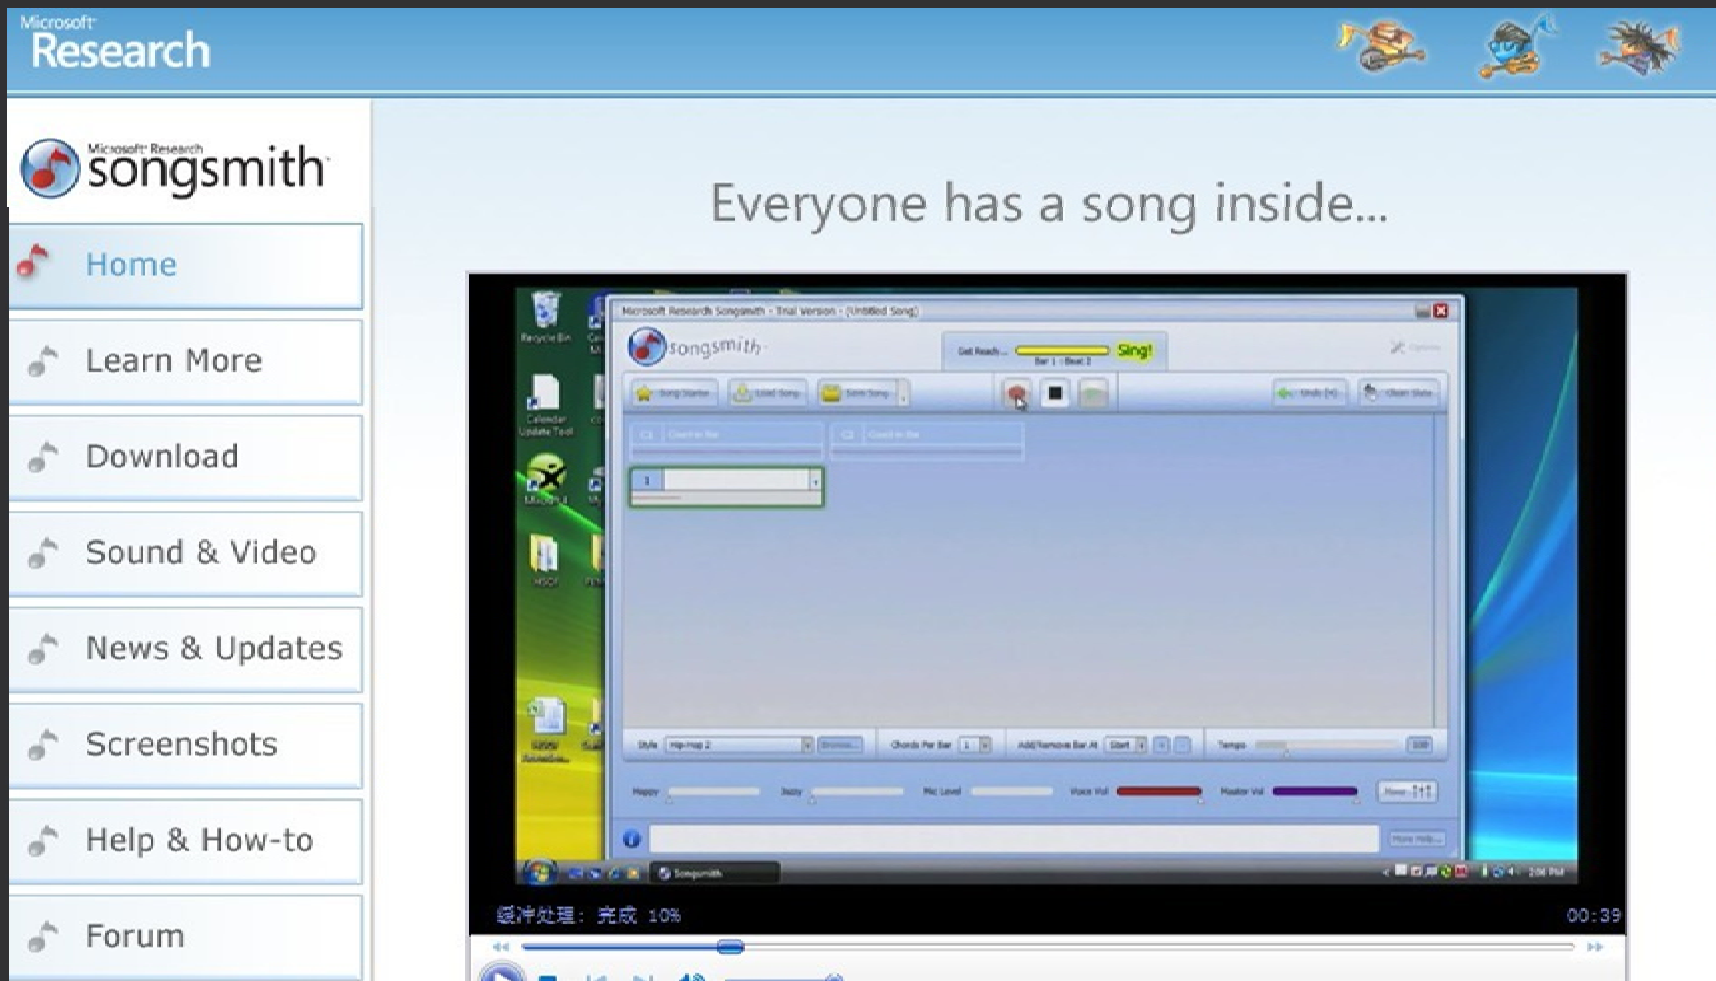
Microsoft Research

Microsoft Research songsmith

Home

Learn More

Download

Sound & Video

News & Updates

Screenshots

Help & How-to

Forum

Everyone has a song inside...

Microsoft Research Songsmith - Trial Version - (Untitled Song)

songsmith

Get Ready... Sing!

Bar 1 : Beat 1

Recycle Bin

Songsmith

缓冲处理：完成 10%

00:39